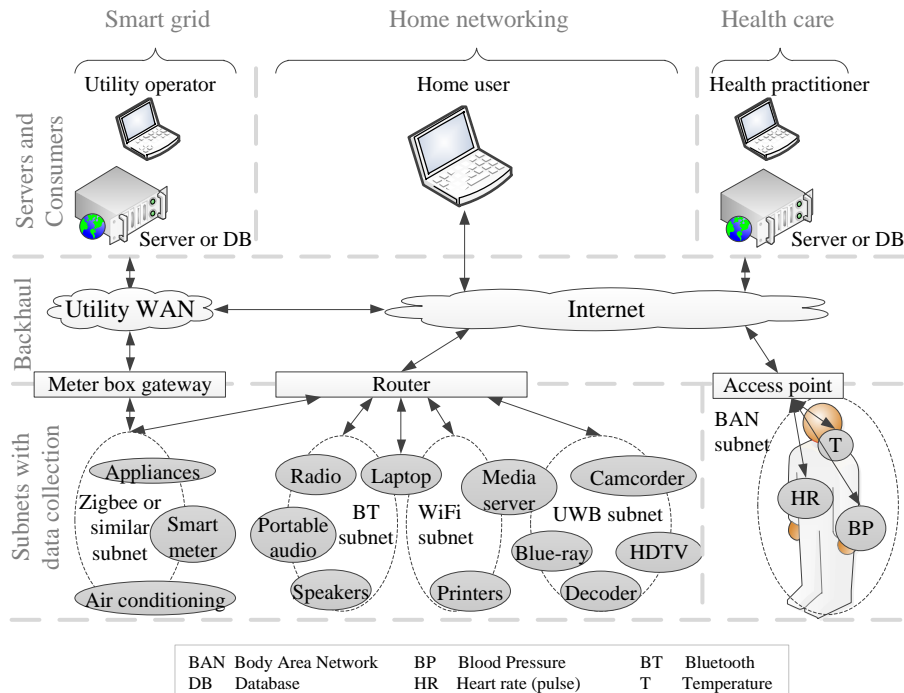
Smart grid

Home networking

Health care

Utility operator

Home user

Health practitioner

Servers and Consumers

Server or DB

Server or DB

Backhaul

Utility WAN

Internet

Meter box gateway

Router

Access point

Subnets with data collection

BAN subnet

Appliances

Zigbee or similar subnet

Smart meter

Air conditioning

Radio

Laptop

Portable audio

BT subnet

Speakers

WiFi subnet

Media server

Printers

Camcorder

UWB subnet

Blue-ray

HDTV

Decoder

T

HR

BP

| | | | | | |
|---|---|---|---|---|---|
| BAN | Body Area Network | BP | Blood Pressure | BT | Bluetooth |
| DB | Database | HR | Heart rate (pulse) | T | Temperature |